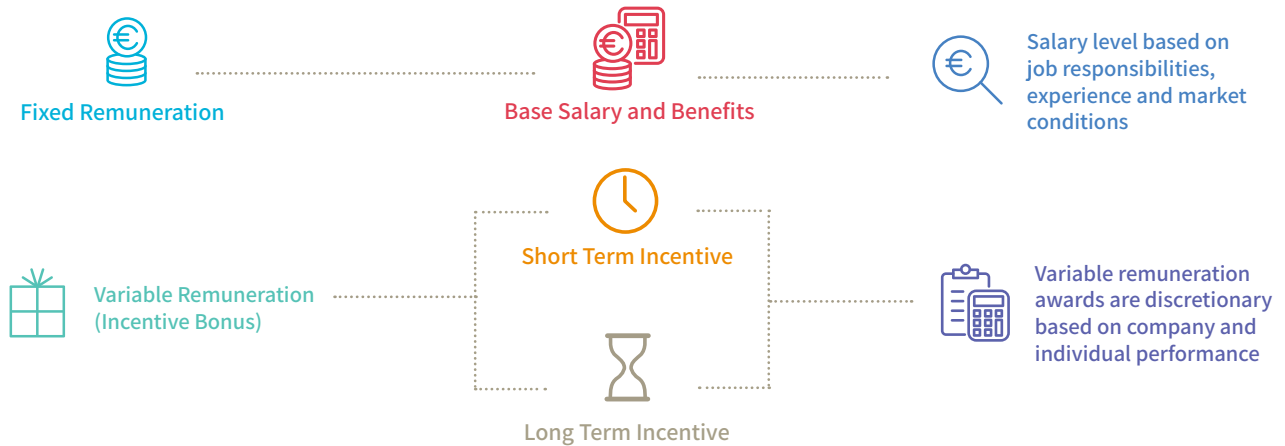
Fixed Remuneration

Base Salary and Benefits

Salary level based on job responsibilities, experience and market conditions

Short Term Incentive

Variable Remuneration (Incentive Bonus)

Variable remuneration awards are discretionary based on company and individual performance

Long Term Incentive